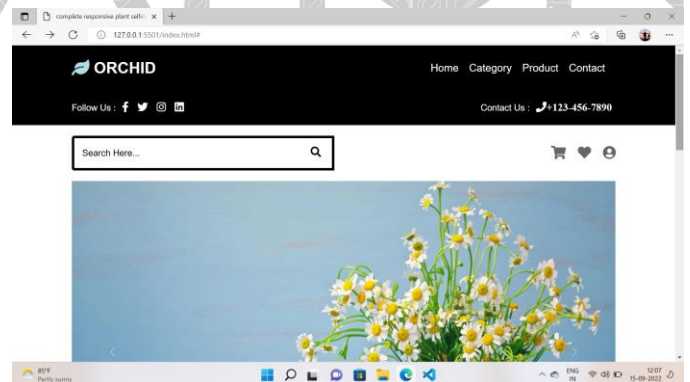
complete responsive plant sellin ×
127.0.0.1:5501/index.html#

ORCHID

Home Category Product Contact

Follow Us :

Contact Us : +123-456-7890

Search Here...

85°F
Partly sunny

ENG
IN

12:07
15-09-2022